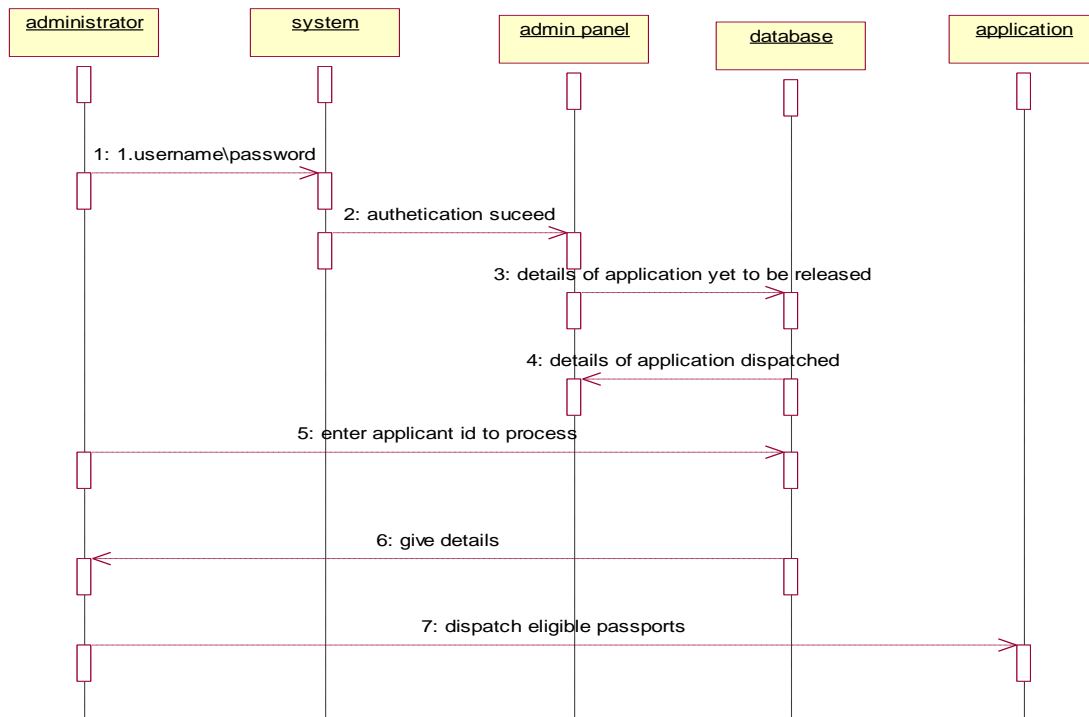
administrator

system

admin panel

database

application

1: 1.username\password

2: authetication suceed

3: details of application yet to be released

4: details of application dispatched

5: enter applicant id to process

6: give details

7: dispatch eligible passports